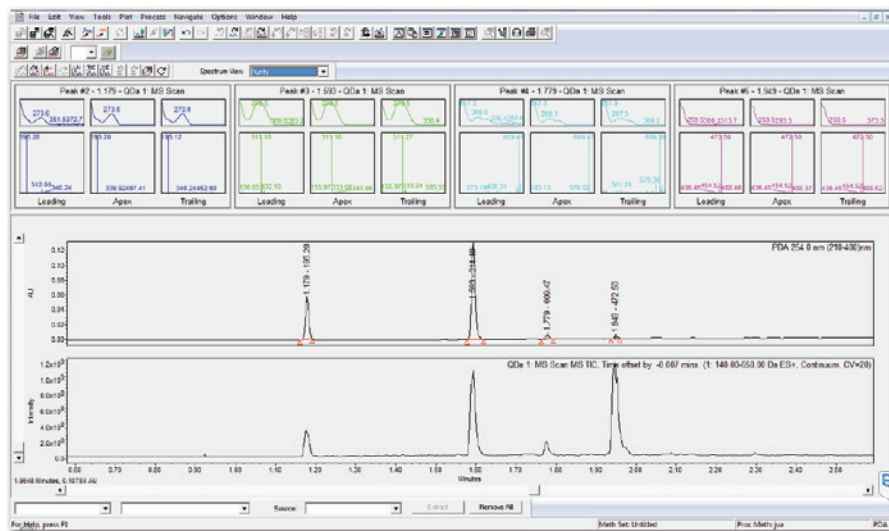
File Edit View Tools Plot Process Navigate Options Window Help

Spectrum View: Purity

Peak #2 - 1.179 - QDa 1: MS Scan
273.0
261.5272.7
273.0
273.0
195.20
195.20
195.12
513.50
540.24
339.92497.41
349.24462.90
Leading
Apex
Trailing

Peak #3 - 1.593 - QDa 1: MS Scan
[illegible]
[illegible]
300.4
311.10
311.10
311.27
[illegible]
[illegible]
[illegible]
Leading
Apex
Trailing

Peak #4 - 1.779 - QDa 1: MS Scan
267.3
268.1
267.3
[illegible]
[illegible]
Leading
Apex
Trailing

Peak #5 - 1.949 - QDa 1: MS Scan
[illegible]
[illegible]
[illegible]
472.50
472.50
472.50
Leading
Apex
Trailing

PDA 254.0 nm (210-400)nm
0.12
0.10
0.08
0.06
0.04
0.02
0.00
AU
1.179 - 195.20
1.593 - 311.10
1.779 - 600.47
1.949 - 472.50

QDa 1: MS Scan MS TIC, Time offset by -0.007 mins (1: 140.00-650.00 Da ES+, Continuum, CV=20)
$1.2x10^8$
$1.0x10^8$
$8.0x10^7$
$6.0x10^7$
$4.0x10^7$
$2.0x10^7$
0.0
Intensity
0.60 0.70 0.80 0.90 1.00 1.10 1.20 1.30 1.40 1.50 1.60 1.70 1.80 1.90 2.00 2.10 2.20 2.30 2.40 2.50
Minutes
1.9648 Minutes, 0.10784 AU

Source:
Extract
Remove All

For Help, press F1
Meth Set: Untitled
Proc Meth: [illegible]
PDA